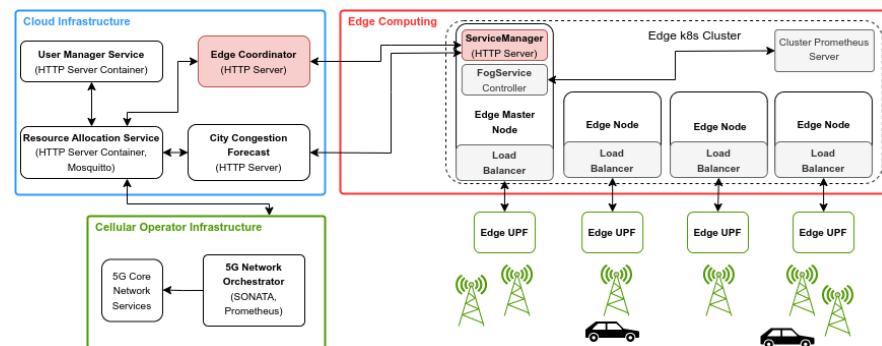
Cloud Infrastructure

User Manager Service
(HTTP Server Container)

Edge Coordinator
(HTTP Server)

Resource Allocation Service
(HTTP Server Container, Mosquitto)

City Congestion Forecast
(HTTP Server)

Edge Computing

Edge k8s Cluster

ServiceManager
(HTTP Server)

FogService
Controller

Edge Master Node

Load Balancer

Cluster Prometheus Server

Edge Node

Load Balancer

Edge Node

Load Balancer

Edge Node

Load Balancer

Cellular Operator Infrastructure

5G Core Network Services

5G Network Orchestrator
(SONATA, Prometheus)

Edge UPF

Edge UPF

Edge UPF

Edge UPF